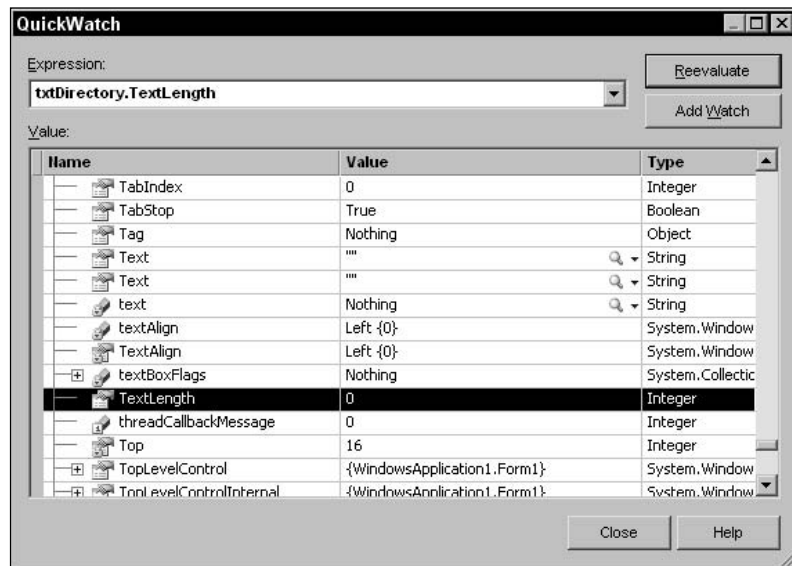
QuickWatch

Expression:

txtDirectory.TextLength

Reevaluate

Add Watch

Value:

| Name | Value | Type |
|---|---|---|
| TabIndex | 0 | Integer |
| TabStop | True | Boolean |
| Tag | Nothing | Object |
| Text | "" | String |
| Text | "" | String |
| text | Nothing | String |
| textAlign | Left {0} | System.Window |
| TextAlign | Left {0} | System.Window |
| textBoxFlags | Nothing | System.Collectic |
| TextLength | 0 | Integer |
| threadCallbackMessage | 0 | Integer |
| Top | 16 | Integer |
| TopLevelControl | {WindowsApplication1.Form1} | System.Window |
| TopLevelControlInternal | {WindowsApplication1.Form1} | System.Window |

Close

Help